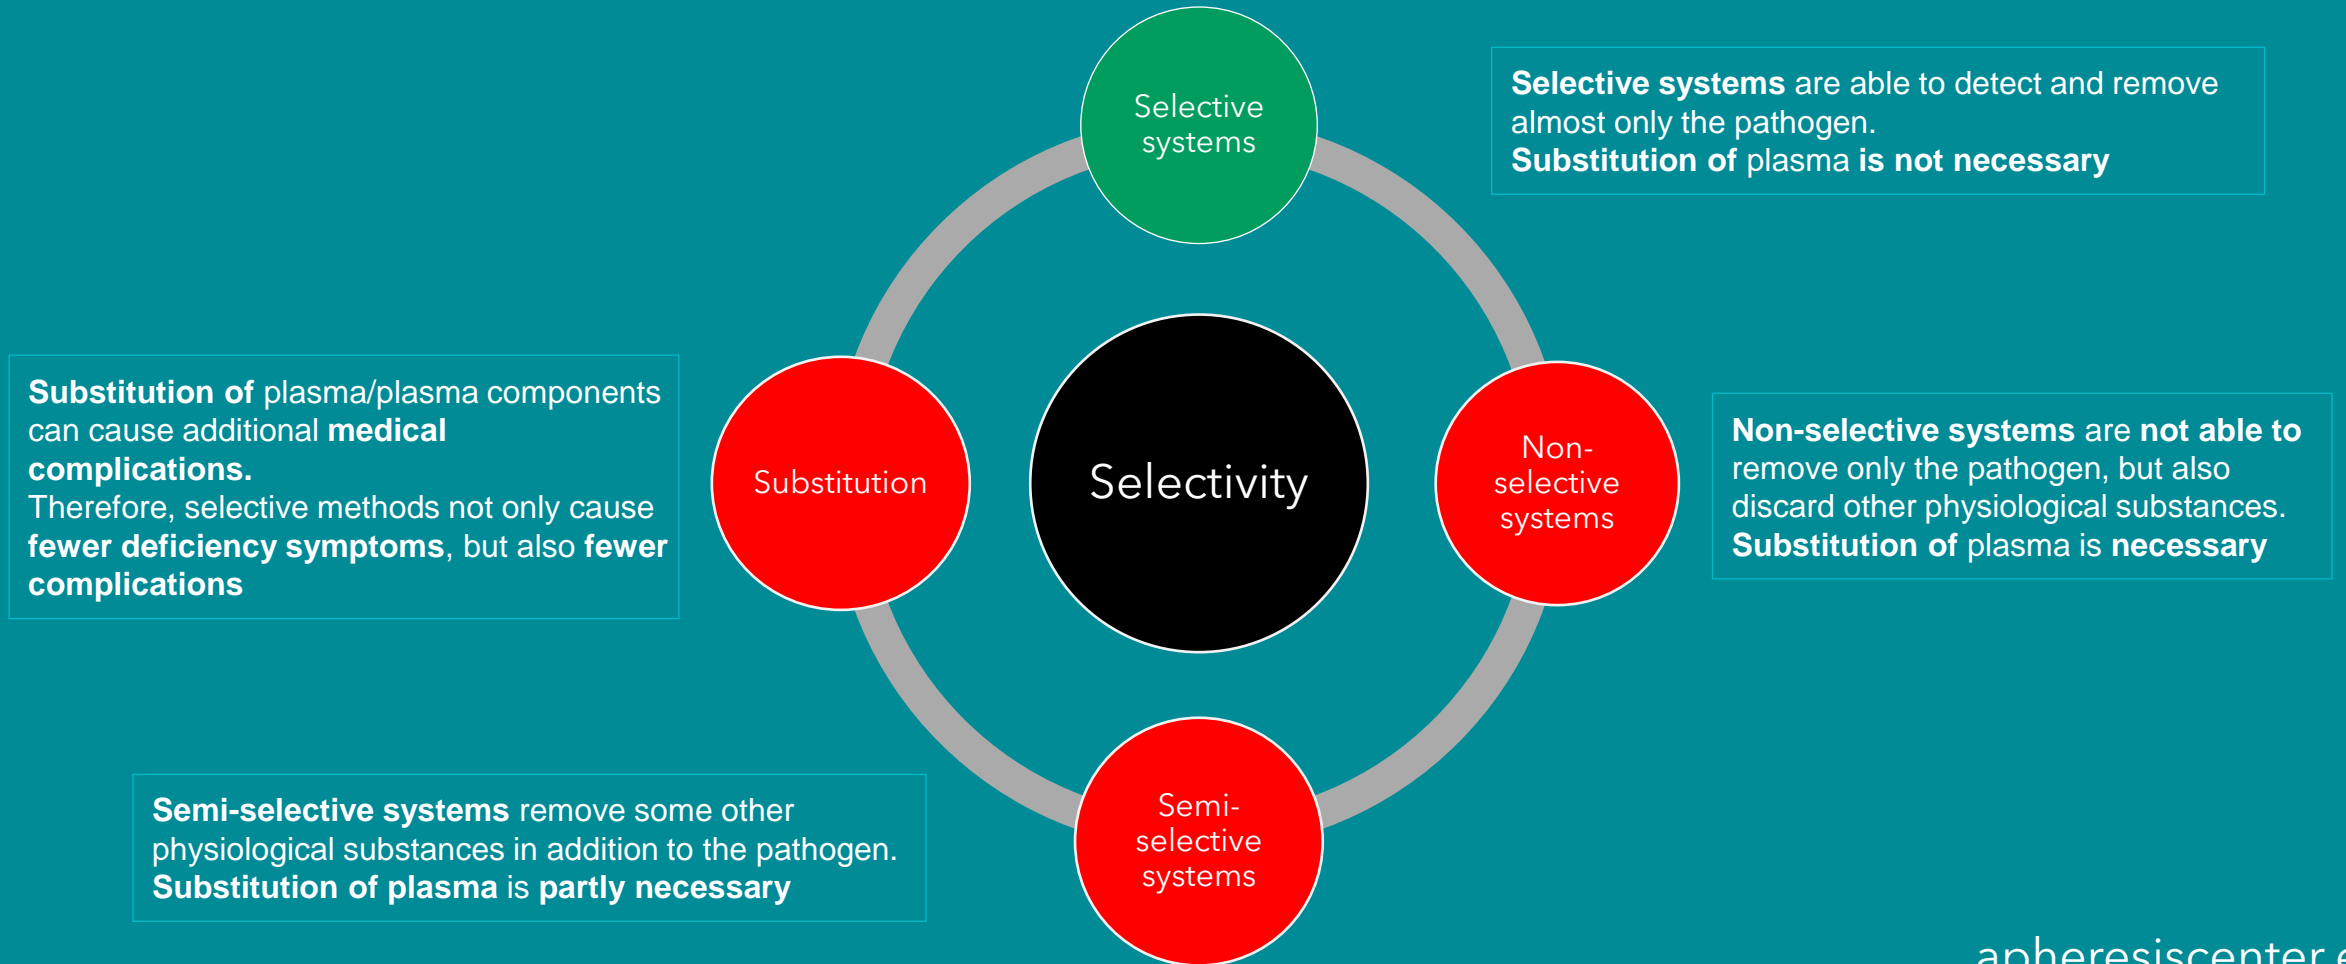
Selective systems

Selective systems are able to detect and remove almost only the pathogen.
Substitution of plasma is not necessary

Substitution of plasma/plasma components can cause additional medical complications.
Therefore, selective methods not only cause fewer deficiency symptoms, but also fewer complications

Substitution

Selectivity

Non-selective systems

Non-selective systems are not able to remove only the pathogen, but also discard other physiological substances.
Substitution of plasma is necessary

Semi-selective systems remove some other physiological substances in addition to the pathogen.
Substitution of plasma is partly necessary

Semi-selective systems

apheresiscenter.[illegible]